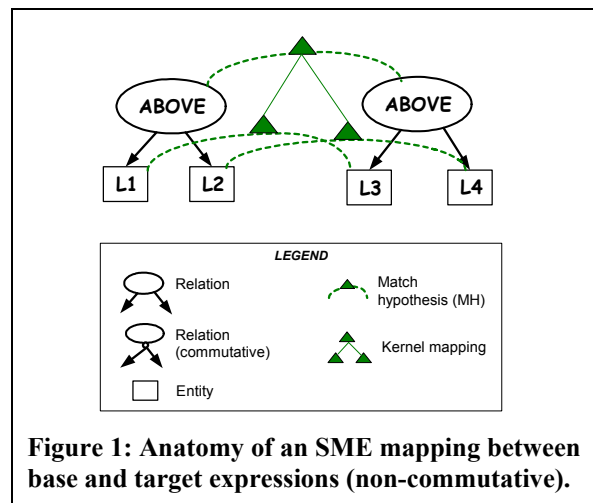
ABOVE

ABOVE

L1

L2

L3

L4

LEGEND

Relation

Match hypothesis (MH)

Relation (commutative)

Kernel mapping

Entity

**Figure 1: Anatomy of an SME mapping between base and target expressions (non-commutative).**